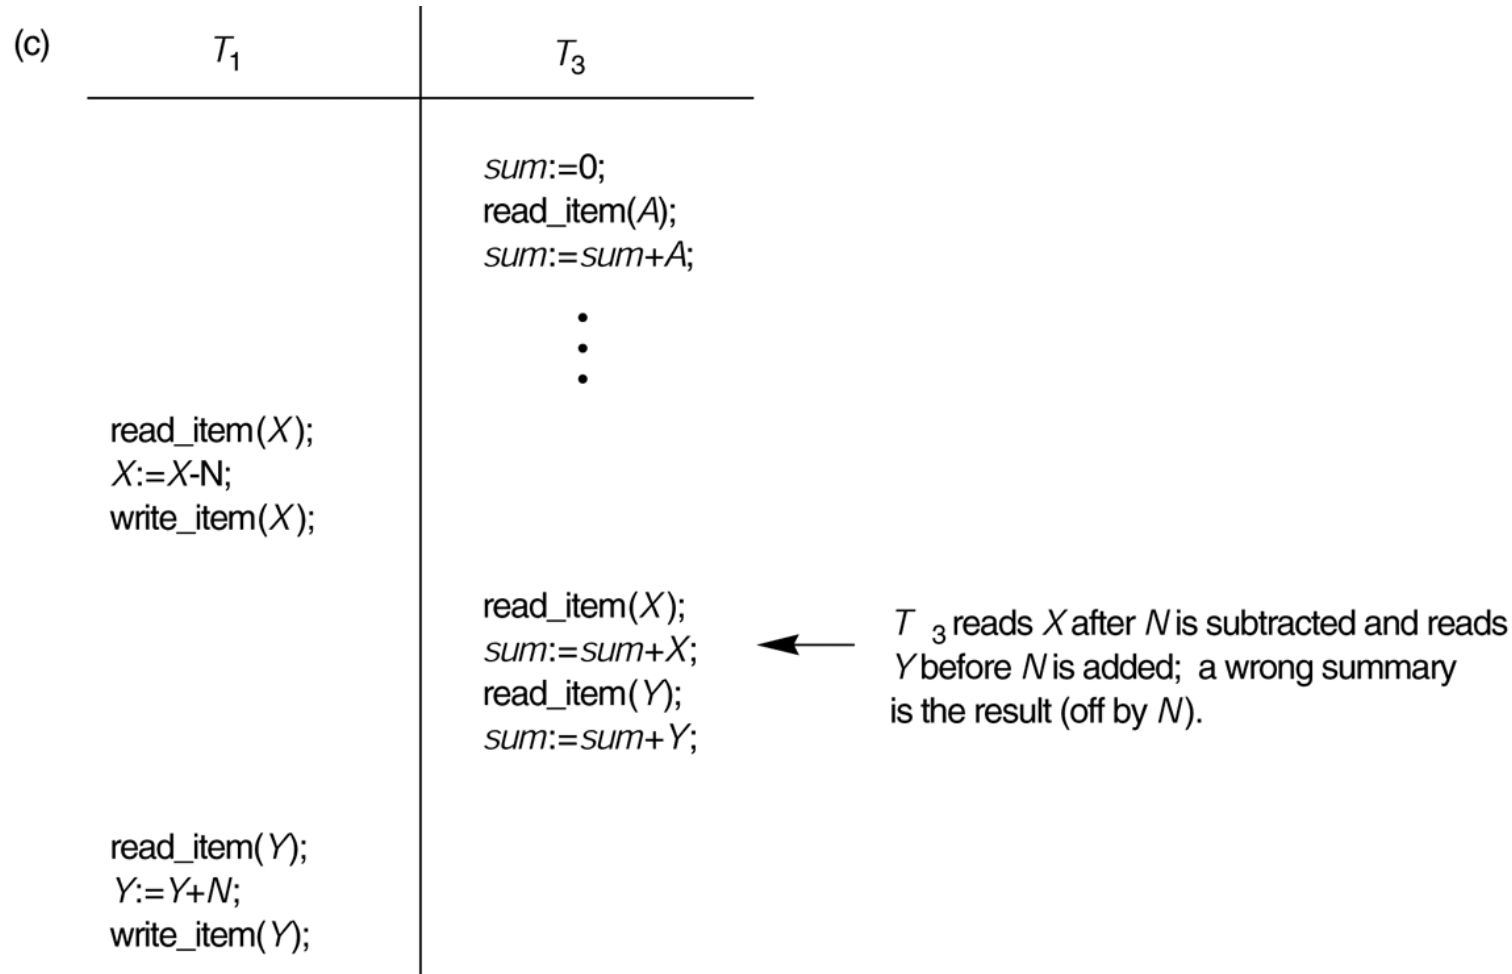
(c)

| $T_1$ | $T_3$ |
|---|---|
| | *sum*:=0; read_item(*A*); *sum*:=*sum*+*A*; ⋮ |
| read_item(*X*); *X*:=*X*-N; write_item(*X*); | |
| | read_item(*X*); *sum*:=*sum*+*X*; read_item(*Y*); *sum*:=*sum*+*Y*; |
| read_item(*Y*); *Y*:=*Y*+*N*; write_item(*Y*); | |

$T_3$ reads *X* after *N* is subtracted and reads *Y* before *N* is added; a wrong summary is the result (off by *N*).